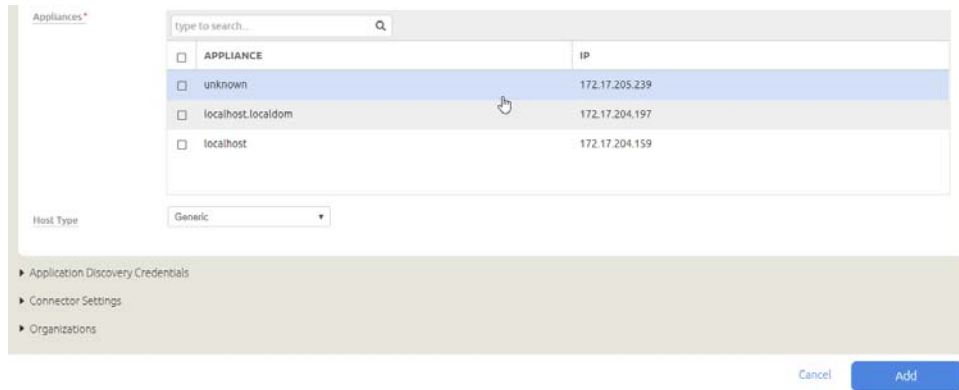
Appliances*

type to search...

| APPLIANCE | IP |
|---|---|
| unknown | 172.17.205.239 |
| localhost.localdom | 172.17.204.197 |
| localhost | 172.17.204.159 |

Host Type

Generic

▸ Application Discovery Credentials

▸ Connector Settings

▸ Organizations

Cancel

Add